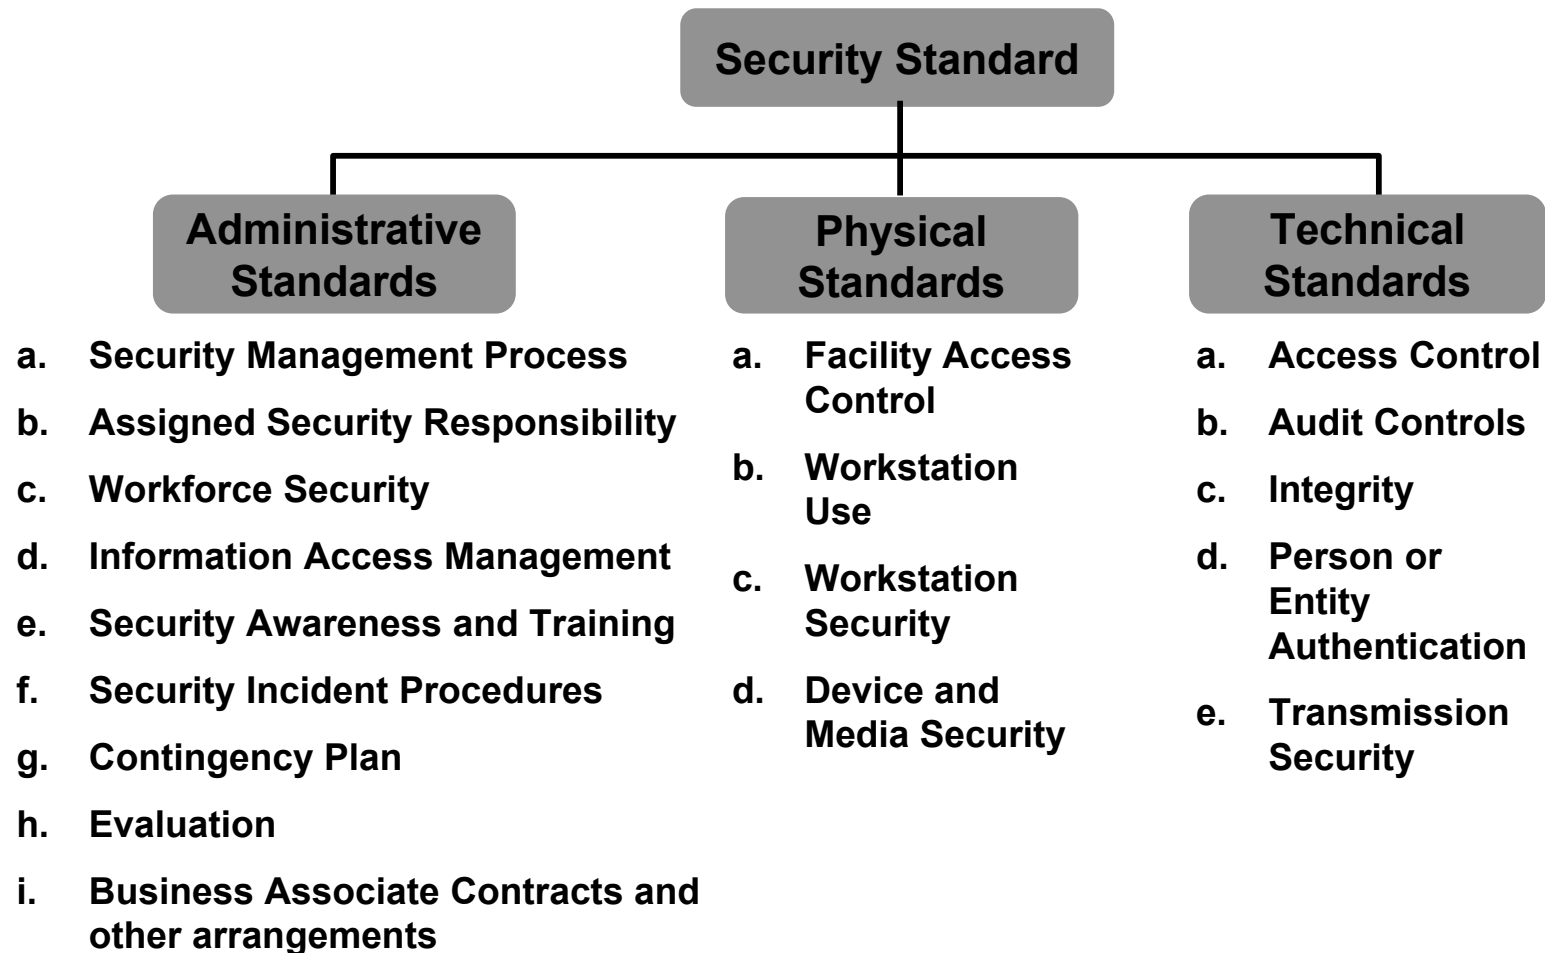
Security Standard

Administrative Standards

a. Security Management Process
b. Assigned Security Responsibility
c. Workforce Security
d. Information Access Management
e. Security Awareness and Training
f. Security Incident Procedures
g. Contingency Plan
h. Evaluation
i. Business Associate Contracts and other arrangements

Physical Standards

a. Facility Access Control
b. Workstation Use
c. Workstation Security
d. Device and Media Security

Technical Standards

a. Access Control
b. Audit Controls
c. Integrity
d. Person or Entity Authentication
e. Transmission Security